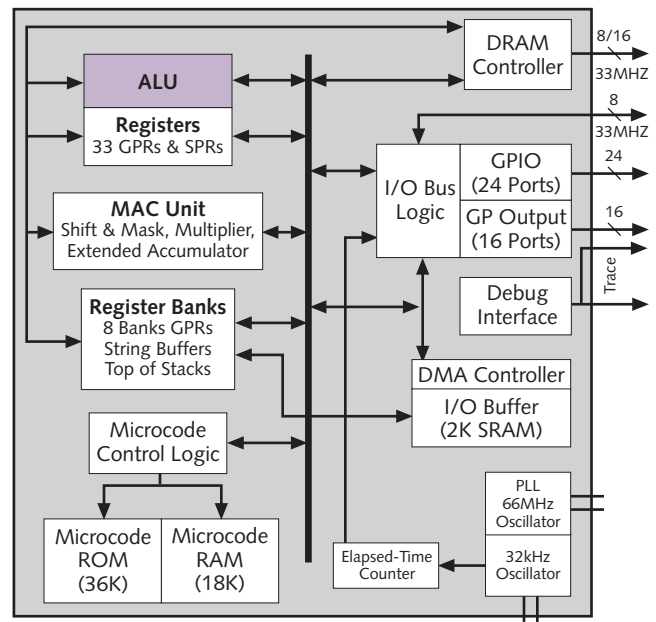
DRAM Controller

8/16

33MHZ

8

33MHZ

ALU

Registers
33 GPRs & SPRs

MAC Unit
Shift & Mask, Multiplier, Extended Accumulator

Register Banks
8 Banks GPRs
String Buffers
Top of Stacks

I/O Bus Logic

GPIO
(24 Ports)

24

GP Output
(16 Ports)

16

Debug Interface

Trace

DMA Controller

I/O Buffer
(2K SRAM)

Microcode Control Logic

Microcode ROM
(36K)

Microcode RAM
(18K)

PLL
66MHz
Oscillator

32kHz
Oscillator

Elapsed-Time Counter